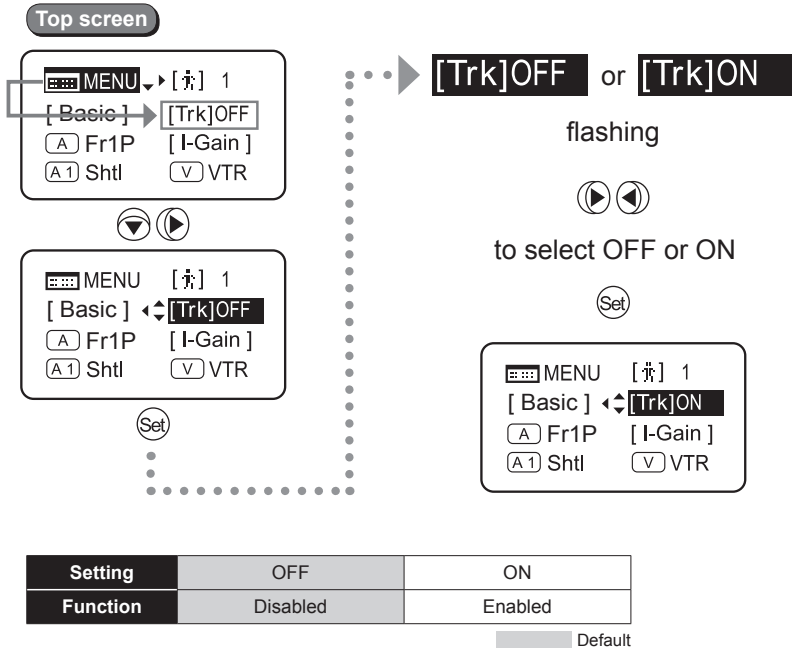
Top screen

MENU [] 1
[ Basic ] [Trk]OFF
A Fr1P [ I-Gain ]
A1 Shtl V VTR

MENU [] 1
[ Basic ] [Trk]OFF
A Fr1P [ I-Gain ]
A1 Shtl V VTR

Set

[Trk]OFF or [Trk]ON

flashing

to select OFF or ON

Set

MENU [] 1
[ Basic ] [Trk]ON
A Fr1P [ I-Gain ]
A1 Shtl V VTR

| Setting | OFF | ON |
|---|---|---|
| Function | Disabled | Enabled |

Default